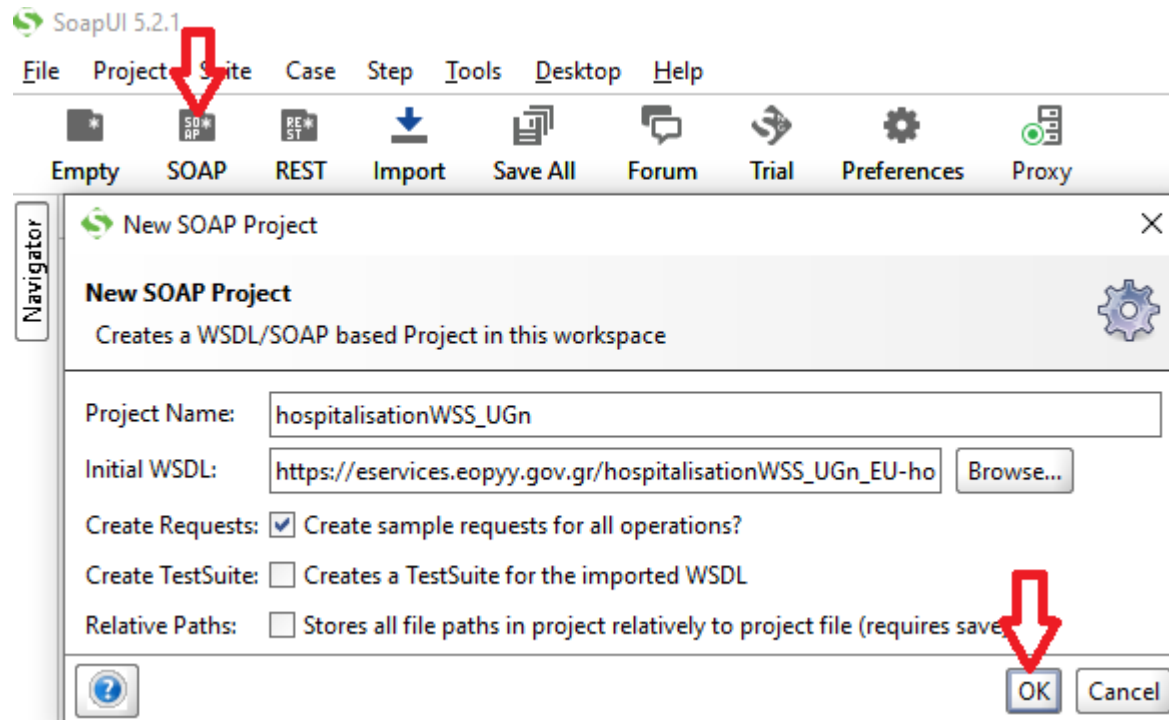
SoapUI 5.2.1

File Project Suite Case Step Tools Desktop Help

Empty SOAP REST Import Save All Forum Trial Preferences Proxy

Navigator

New SOAP Project

New SOAP Project
Creates a WSDL/SOAP based Project in this workspace

Project Name: hospitalisationWSS_UGn

Initial WSDL: https://eservices.eopyy.gov.gr/hospitalisationWSS_UGn_EU-ho Browse...

Create Requests: Create sample requests for all operations?

Create TestSuite: Creates a TestSuite for the imported WSDL

Relative Paths: Stores all file paths in project relatively to project file (requires save)

OK Cancel